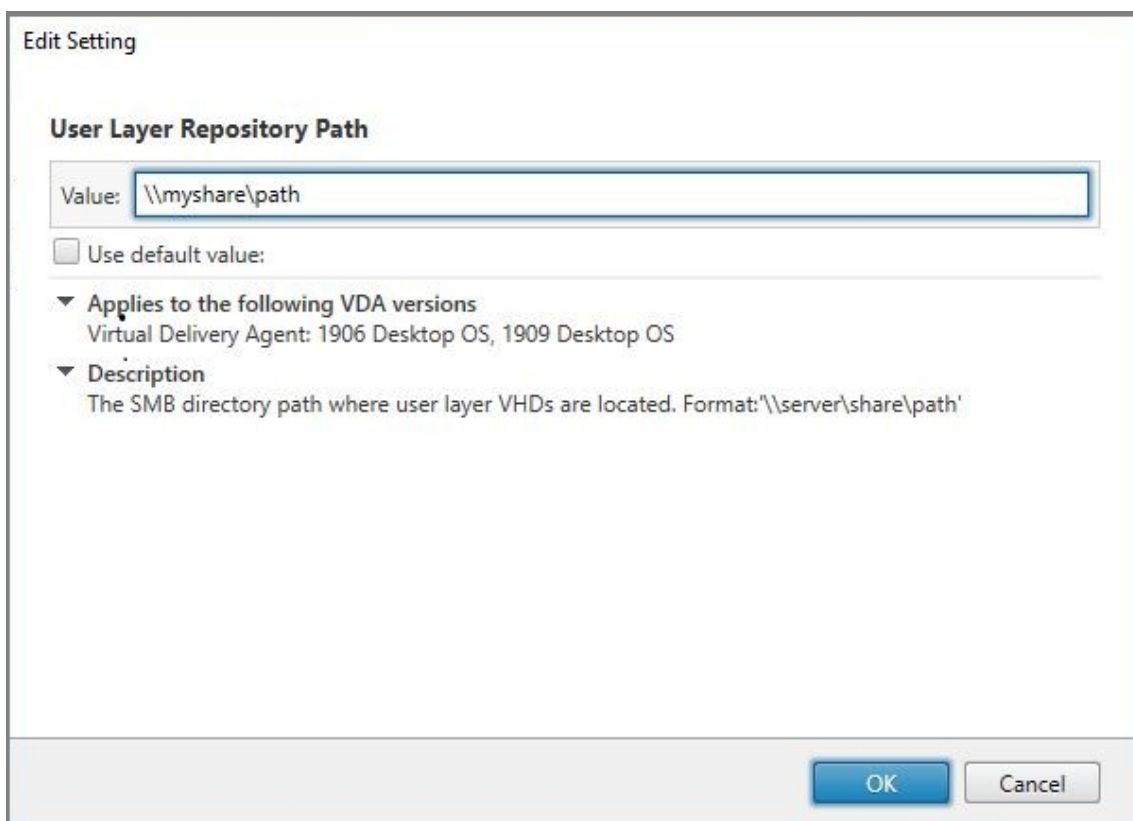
Edit Setting

User Layer Repository Path

Value: \\myshare\path

Use default value:

Applies to the following VDA versions
Virtual Delivery Agent: 1906 Desktop OS, 1909 Desktop OS

Description
The SMB directory path where user layer VHDs are located. Format:'\\server\share\path'

OK

Cancel